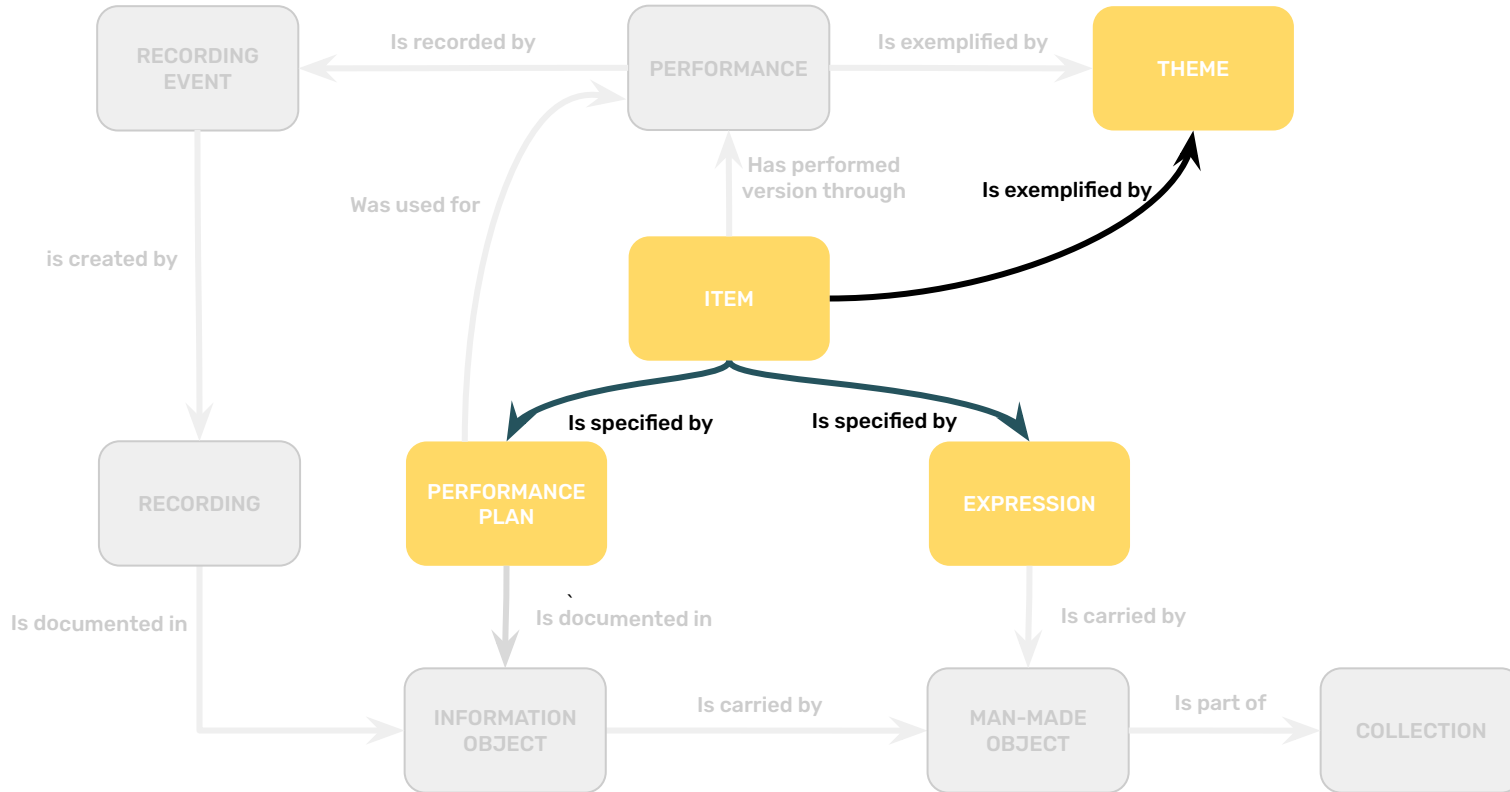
RECORDING EVENT

Is recorded by

PERFORMANCE

Is exemplified by

THEME

Has performed version through

Was used for

Is exemplified by

is created by

ITEM

Is specified by

Is specified by

RECORDING

PERFORMANCE PLAN

EXPRESSION

Is documented in

Is documented in

Is carried by

INFORMATION OBJECT

Is carried by

MAN-MADE OBJECT

Is part of

COLLECTION